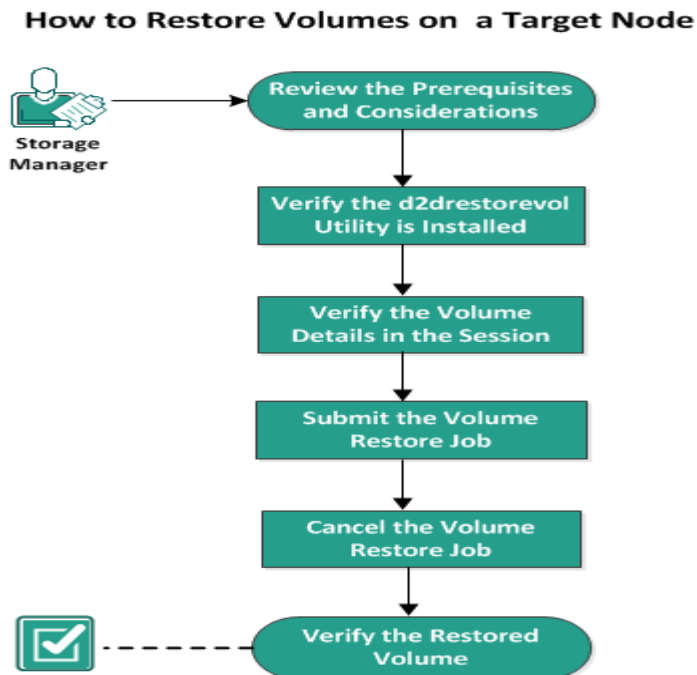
How to Restore Volumes on a Target Node

Storage Manager

Review the Prerequisites and Considerations

Verify the d2drestorevol Utility is Installed

Verify the Volume Details in the Session

Submit the Volume Restore Job

Cancel the Volume Restore Job

Verify the Restored Volume